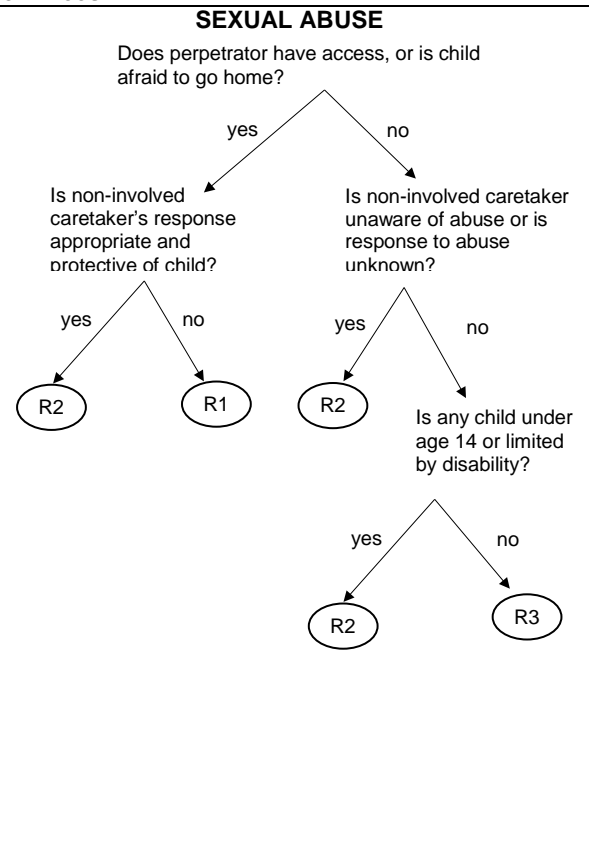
SEXUAL ABUSE

Does perpetrator have access, or is child afraid to go home?

yes

no

Is non-involved caretaker's response appropriate and protective of child?

Is non-involved caretaker unaware of abuse or is response to abuse unknown?

yes

no

yes

no

R2

R1

R2

Is any child under age 14 or limited by disability?

yes

no

R2

R3